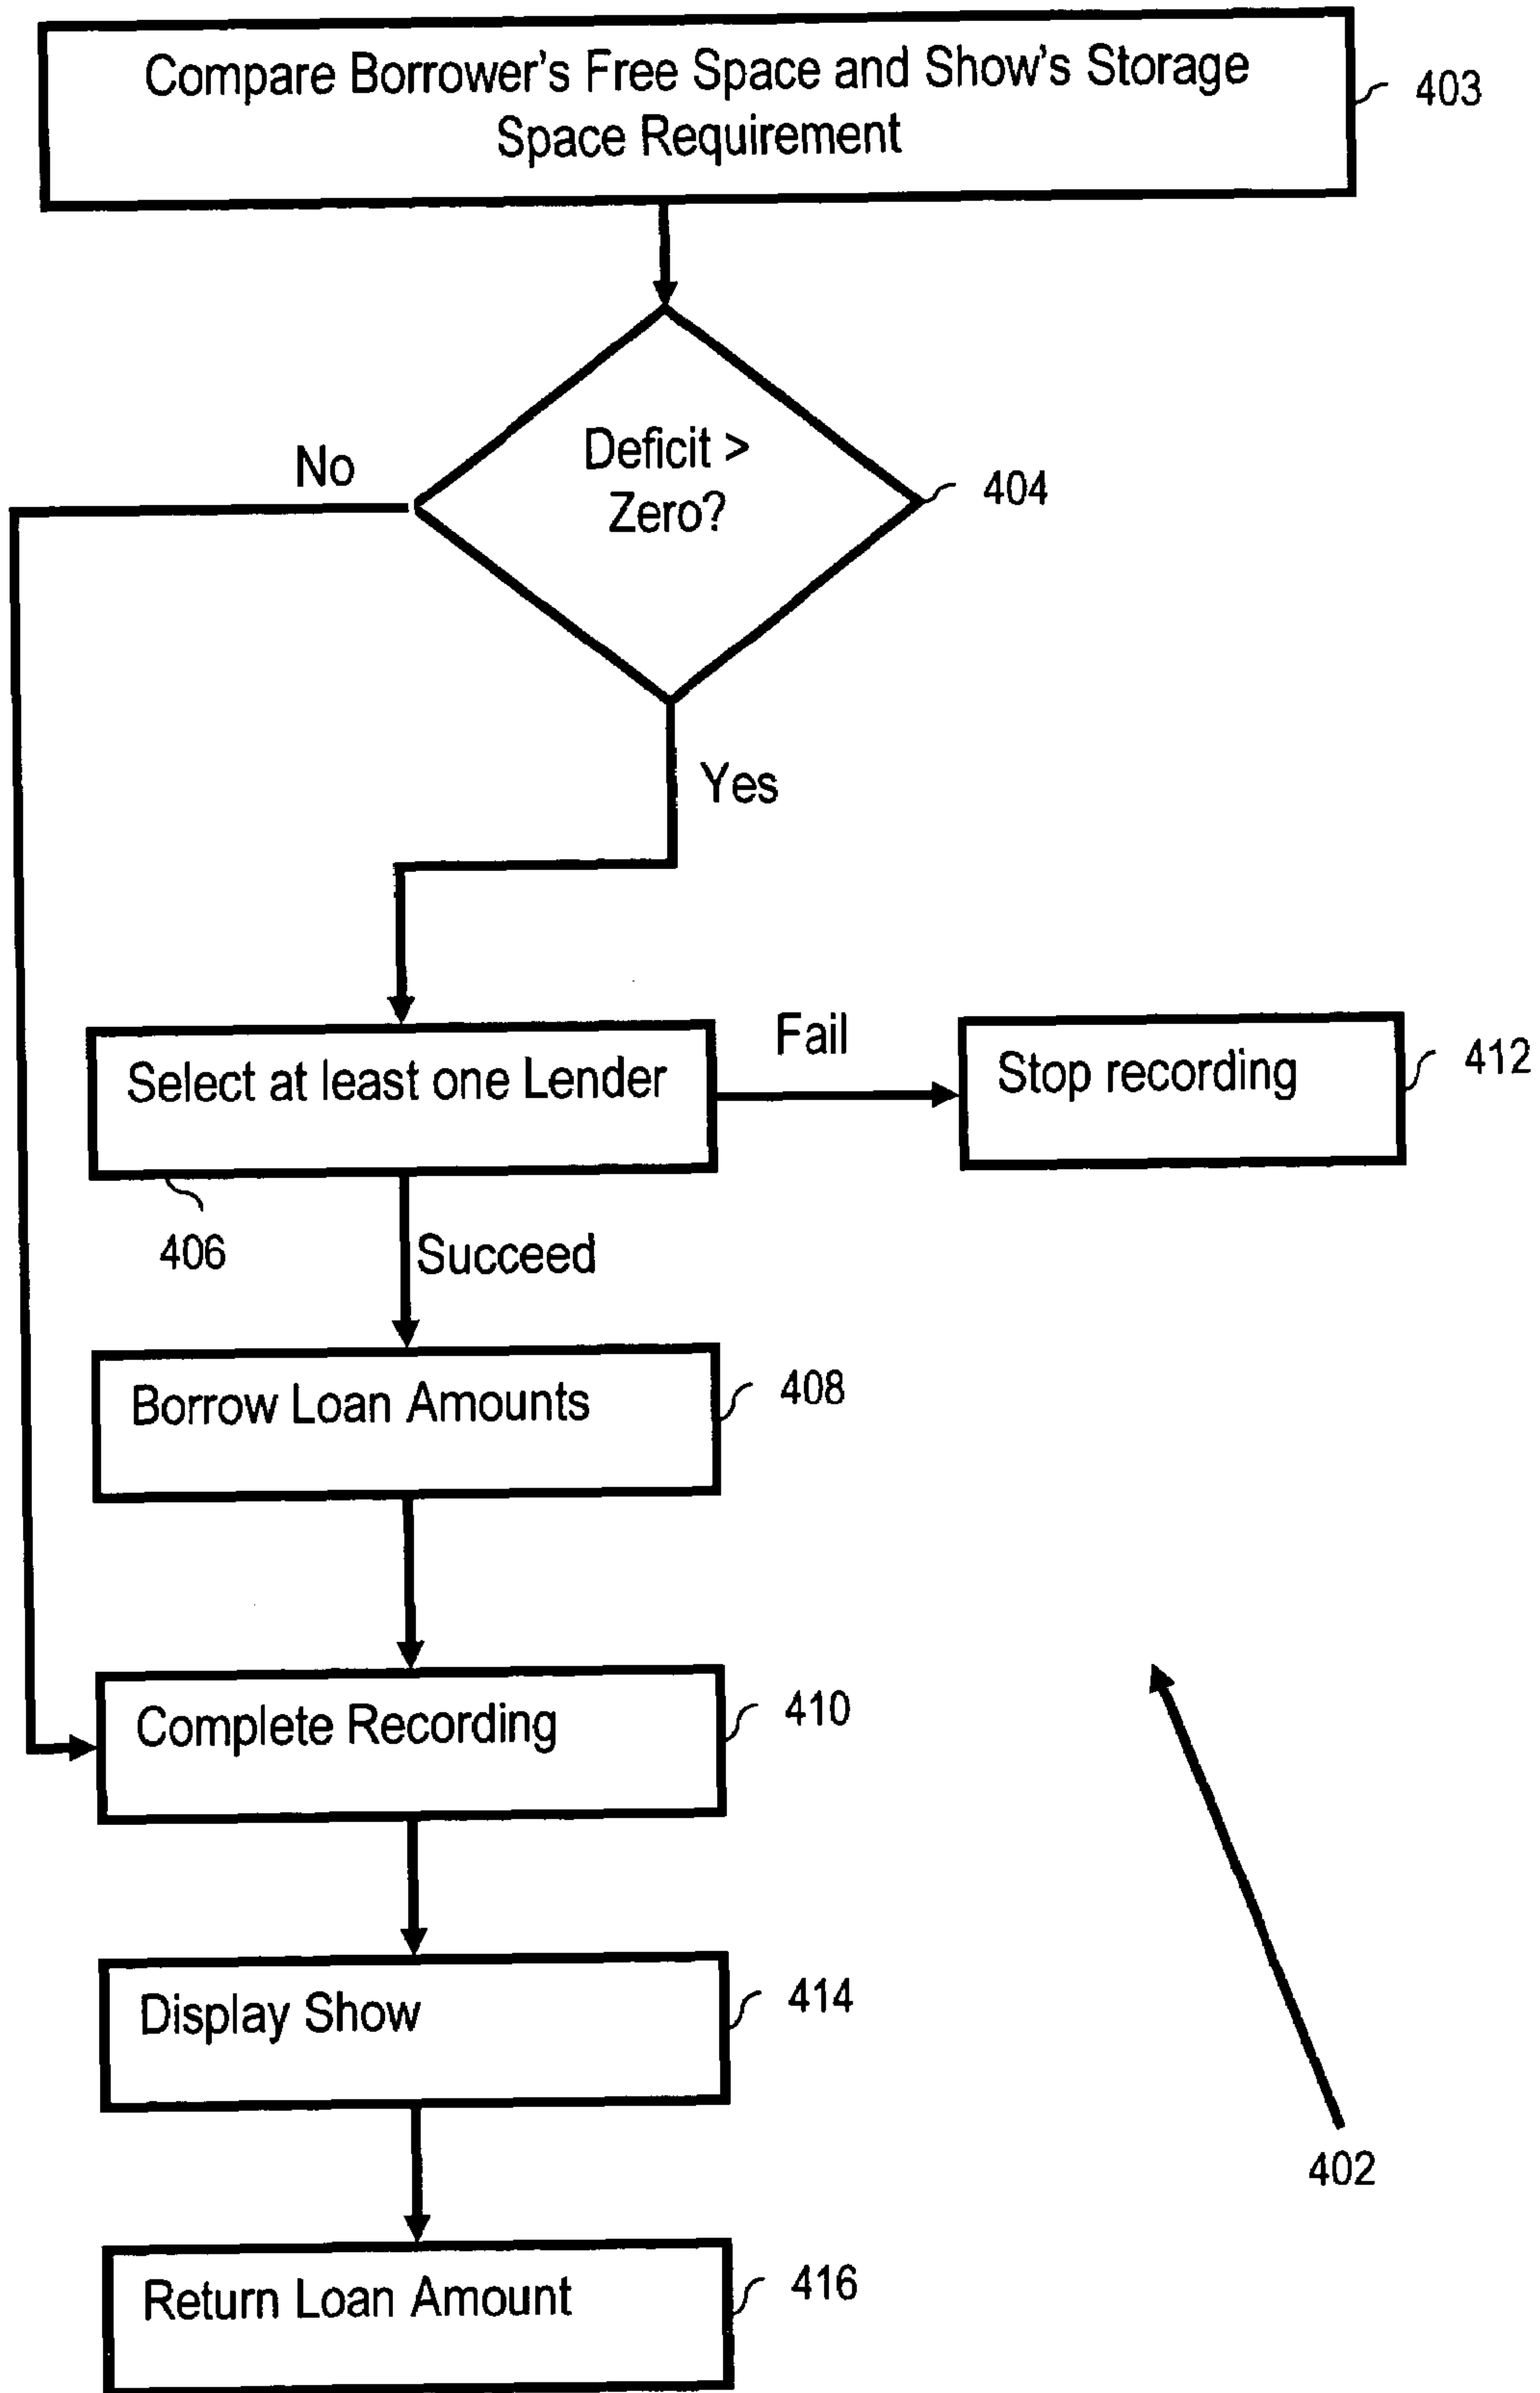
Compare Borrower's Free Space and Show's Storage Space Requirement

403

Deficit > Zero?

404

No

Yes

Select at least one Lender

Fail

Stop recording

412

406

Succeed

Borrow Loan Amounts

408

Complete Recording

410

Display Show

414

402

Return Loan Amount

416